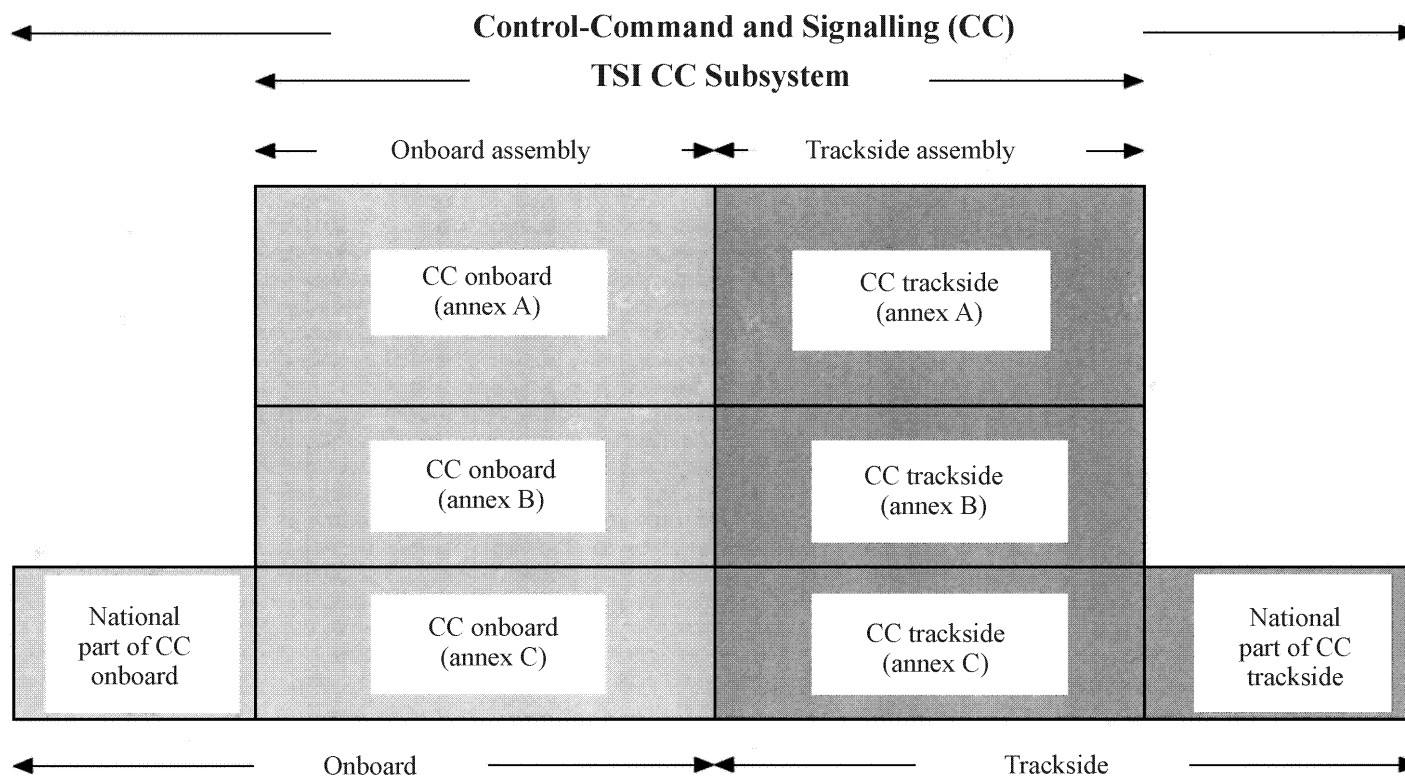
Control-Command and Signalling (CC)

TSI CC Subsystem

Onboard assembly

Trackside assembly

CC onboard (annex A)

CC trackside (annex A)

CC onboard (annex B)

CC trackside (annex B)

National part of CC onboard

CC onboard (annex C)

CC trackside (annex C)

National part of CC trackside

Onboard

Trackside